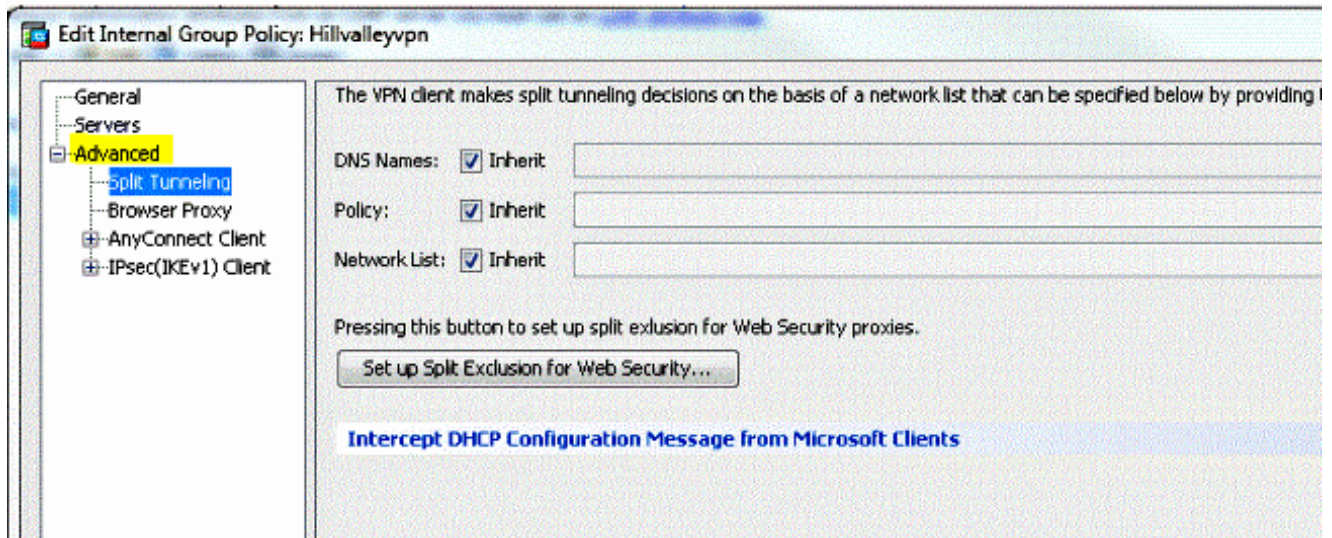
Edit Internal Group Policy: Hillvalleyvpn

General
Servers
Advanced
Split Tunneling
Browser Proxy
AnyConnect Client
IPsec(IKEv1) Client

The VPN client makes split tunneling decisions on the basis of a network list that can be specified below by providing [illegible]

DNS Names: Inherit

Policy: Inherit

Network List: Inherit

Pressing this button to set up split exlusion for Web Security proxies.

Set up Split Exclusion for Web Security...

Intercept DHCP Configuration Message from Microsoft Clients